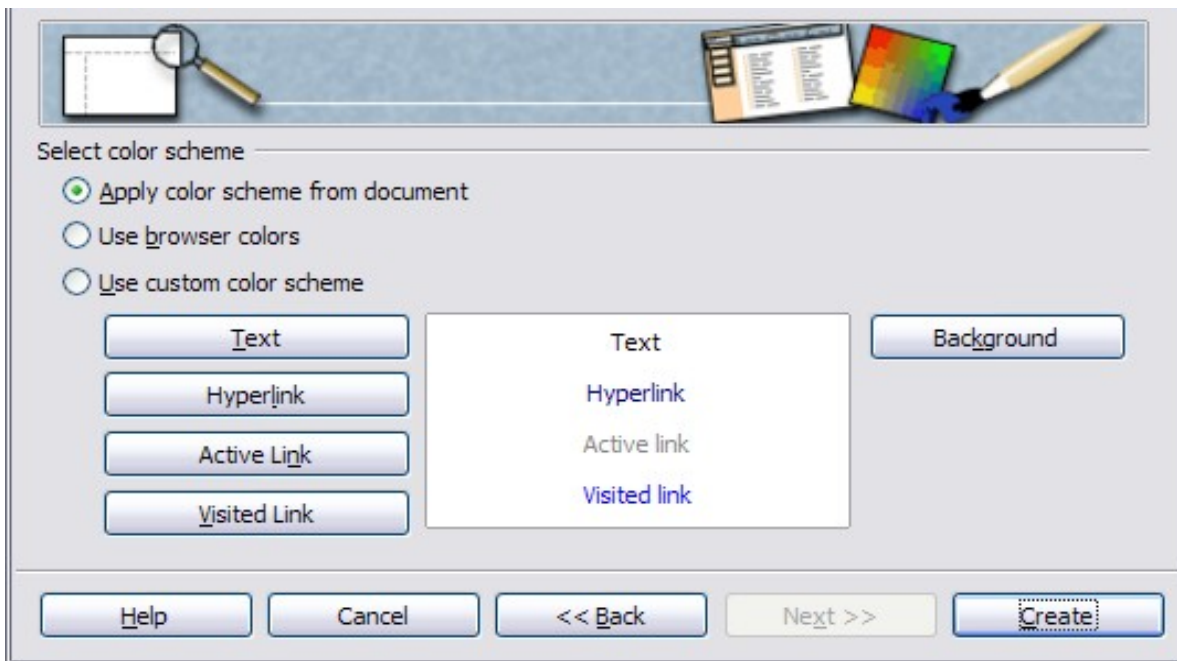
Select color scheme

Apply color scheme from document

Use browser colors

Use custom color scheme

Text

Hyperlink

Active Link

Visited Link

Text

Hyperlink

Active link

Visited link

Background

Help

Cancel

<< Back

Next >>

Create